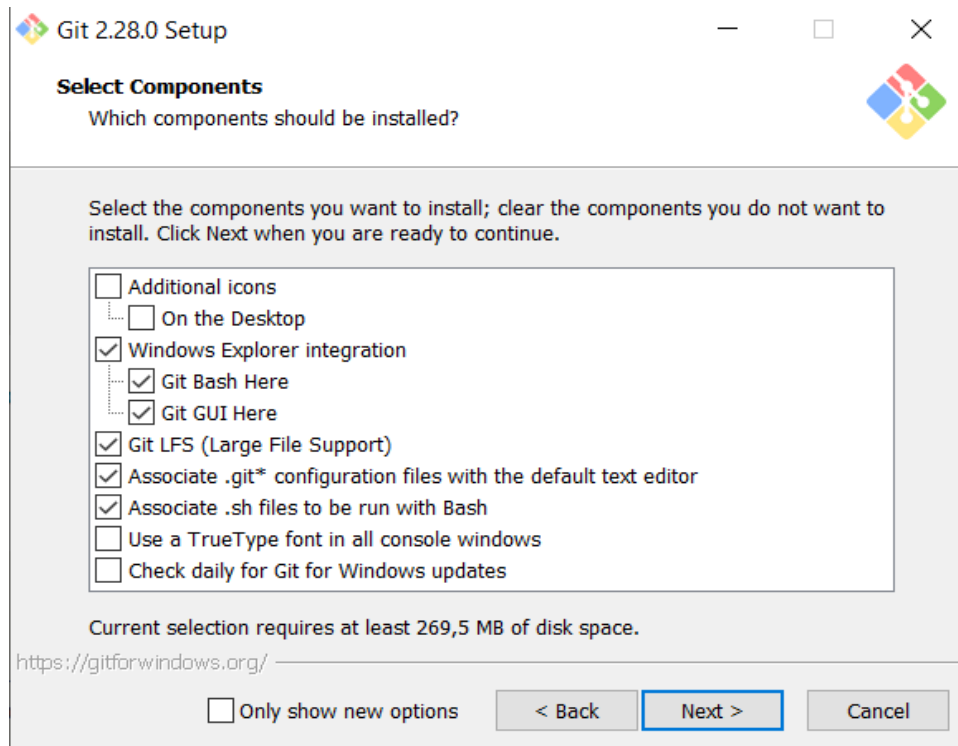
Git 2.28.0 Setup

Select Components
Which components should be installed?

Select the components you want to install; clear the components you do not want to install. Click Next when you are ready to continue.

Additional icons
On the Desktop
Windows Explorer integration
Git Bash Here
Git GUI Here
Git LFS (Large File Support)
Associate .git* configuration files with the default text editor
Associate .sh files to be run with Bash
Use a TrueType font in all console windows
Check daily for Git for Windows updates

Current selection requires at least 269,5 MB of disk space.

https://gitforwindows.org/

Only show new options
< Back
Next >
Cancel